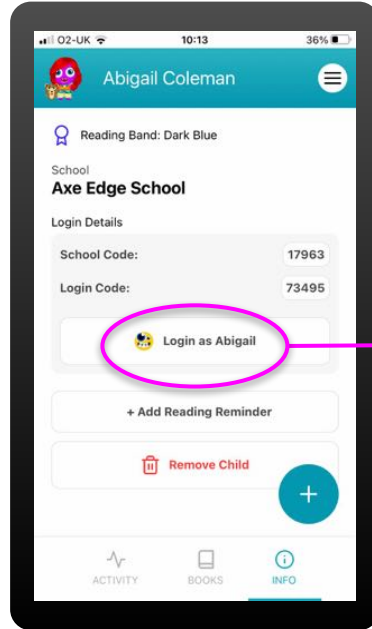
O2-UK 10:13 36%

Abigail Coleman

Reading Band: Dark Blue

School
Axe Edge School

Login Details

School Code: 17963

Login Code: 73495

Login as Abigail

+ Add Reading Reminder

Remove Child

+

ACTIVITY BOOKS INFO